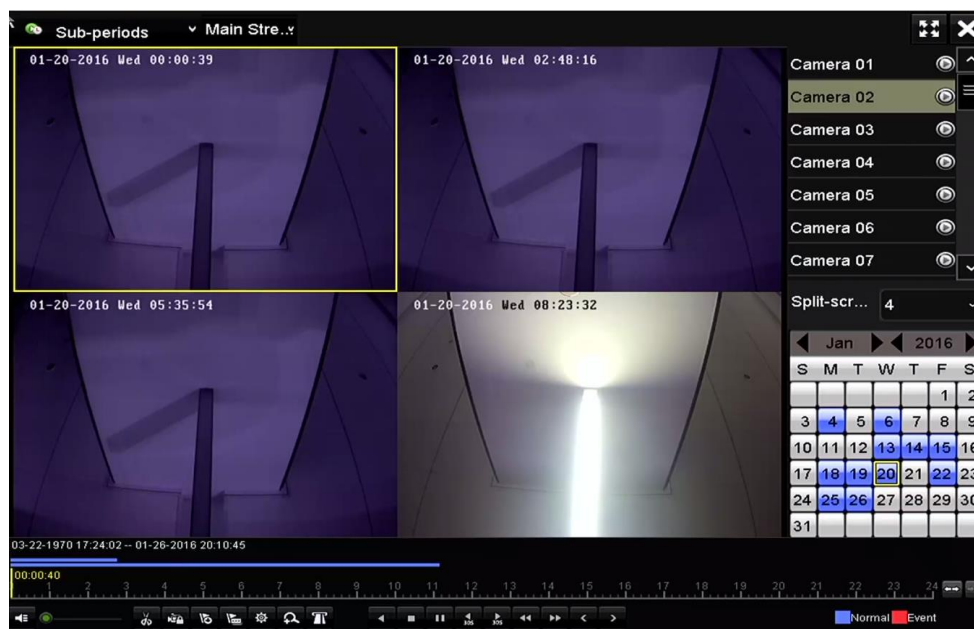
Sub-periods Main Stre..

01-20-2016 Wed 00:00:39
01-20-2016 Wed 02:48:16
01-20-2016 Wed 05:35:54
01-20-2016 Wed 08:23:32

Camera 01
Camera 02
Camera 03
Camera 04
Camera 05
Camera 06
Camera 07

Split-scr... 4

Jan 2016

| S | M | T | W | T | F | S |
|---|---|---|---|---|---|---|
| | | | | | 1 | 2 |
| 3 | 4 | 5 | 6 | 7 | 8 | 9 |
| 10 | 11 | 12 | 13 | 14 | 15 | 16 |
| 17 | 18 | 19 | 20 | 21 | 22 | 23 |
| 24 | 25 | 26 | 27 | 28 | 29 | 30 |
| 31 | | | | | | |

03-22-1970 17:24:02 -- 01-26-2016 20:10:45
00:00:40
1 2 3 4 5 6 7 8 9 10 11 12 13 14 15 16 17 18 19 20 21 22 23 24

Normal Event